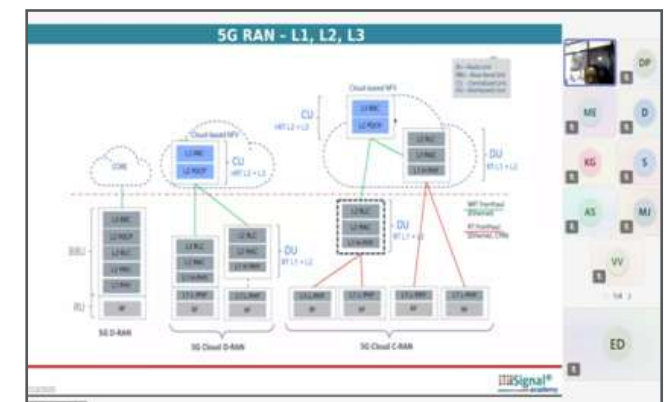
5G RAN - L1, L2, L3

CORE

Cloud based NFV

CU

Cloud based NFV

CU

L3 RRC

L2 PDCP

L2 RLC

L2 MAC

L1 Hi-PHY

DU

DU

DU

BBU

L3 RRC

L2 PDCP

L2 RLC

L2 MAC

L1 PHY

RU

RF

5G D-RAN

5G Cloud D-RAN

5G Cloud C-RAN

NRT Fronthaul (Ethernet)

RT Fronthaul (Ethernet, CPRI)

L1 Lo-PHY

RF

iSignal academy

DP

ME

D

KG

S

AS

MJ

VV

ED

1/4